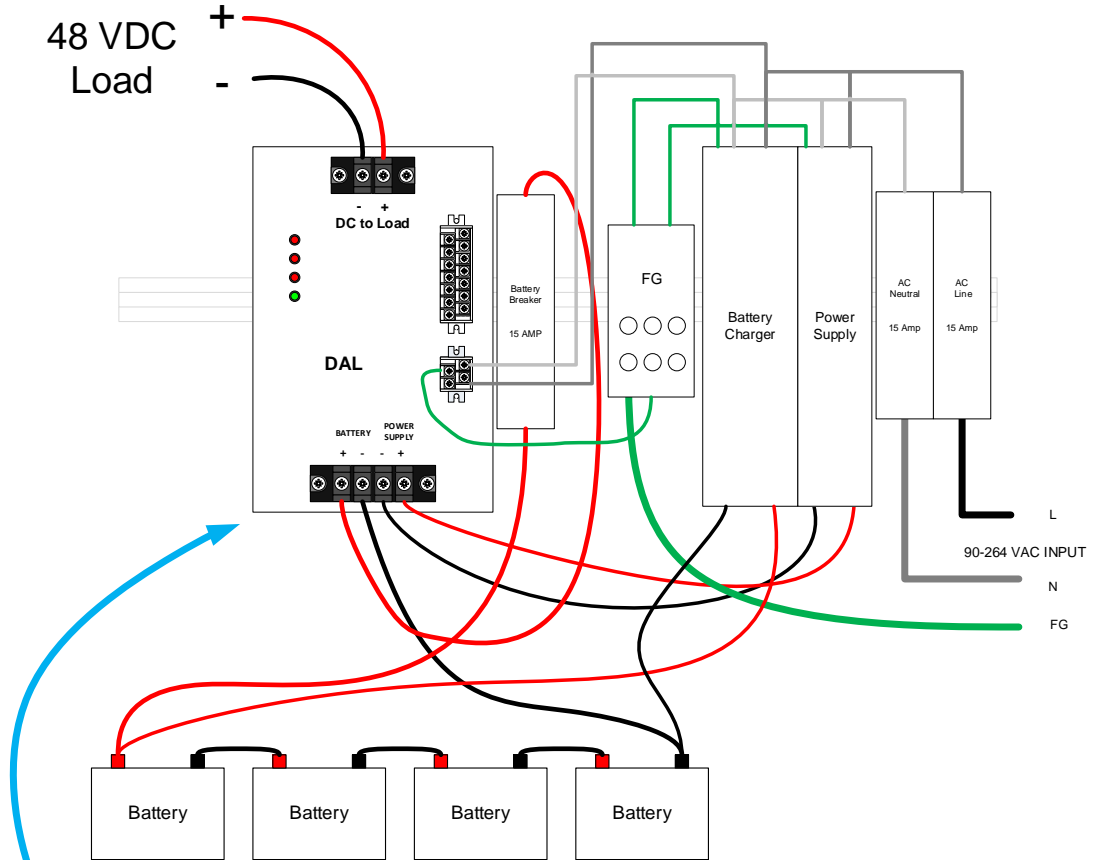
48 VDC
Load

+
-

- +
DC to Load

DAL

BATTERY
POWER SUPPLY
+ - - +

Battery Breaker
15 AMP

FG

Battery Charger

Power Supply

AC Neutral
15 Amp

AC Line
15 Amp

L
90-264 VAC INPUT
N
FG

Battery
Battery
Battery
Battery